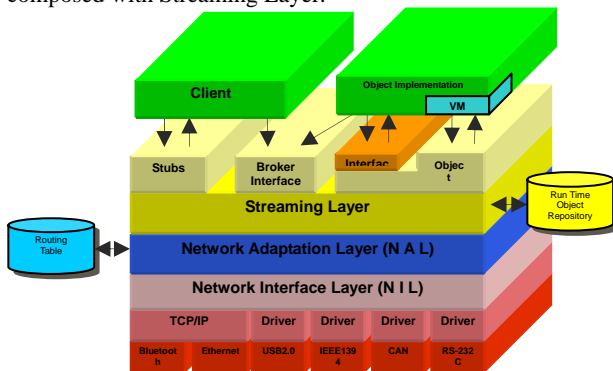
composed with Streaming Layer.

Client

Object Implementation

VM

Stubs

Broker Interface

Interfac

Objec t

Streaming Layer

Run Time Object Repository

Routing Table

Network Adaptation Layer (N A L)

Network Interface Layer (N I L)

TCP/IP

Driver

Driver

Driver

Driver

Bluetoot h

Ethernet

USB2.0

IEEE139 4

CAN

RS-232 C